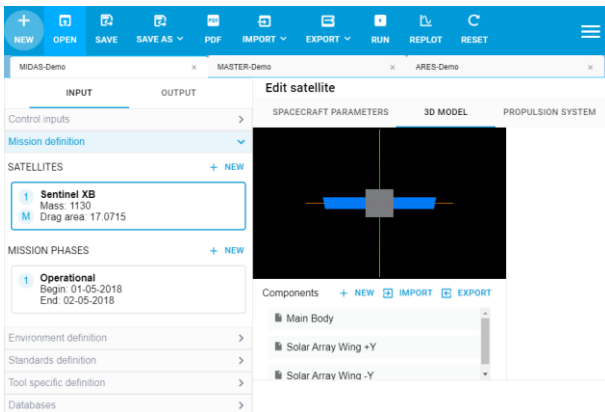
NEW OPEN SAVE SAVE AS PDF IMPORT EXPORT RUN REPLOT RESET

MIDAS-Demo × MASTER-Demo × ARES-Demo ×

INPUT OUTPUT

Control inputs

Mission definition

SATELLITES + NEW

1 M Sentinel XB
Mass: 1130
Drag area: 17.0715

MISSION PHASES + NEW

1 Operational
Begin: 01-05-2018
End: 02-05-2018

Environment definition

Standards definition

Tool specific definition

Databases

Edit satellite

SPACECRAFT PARAMETERS 3D MODEL PROPULSION SYSTEM

Components + NEW IMPORT EXPORT

Main Body

Solar Array Wing +Y

Solar Array Wing -Y